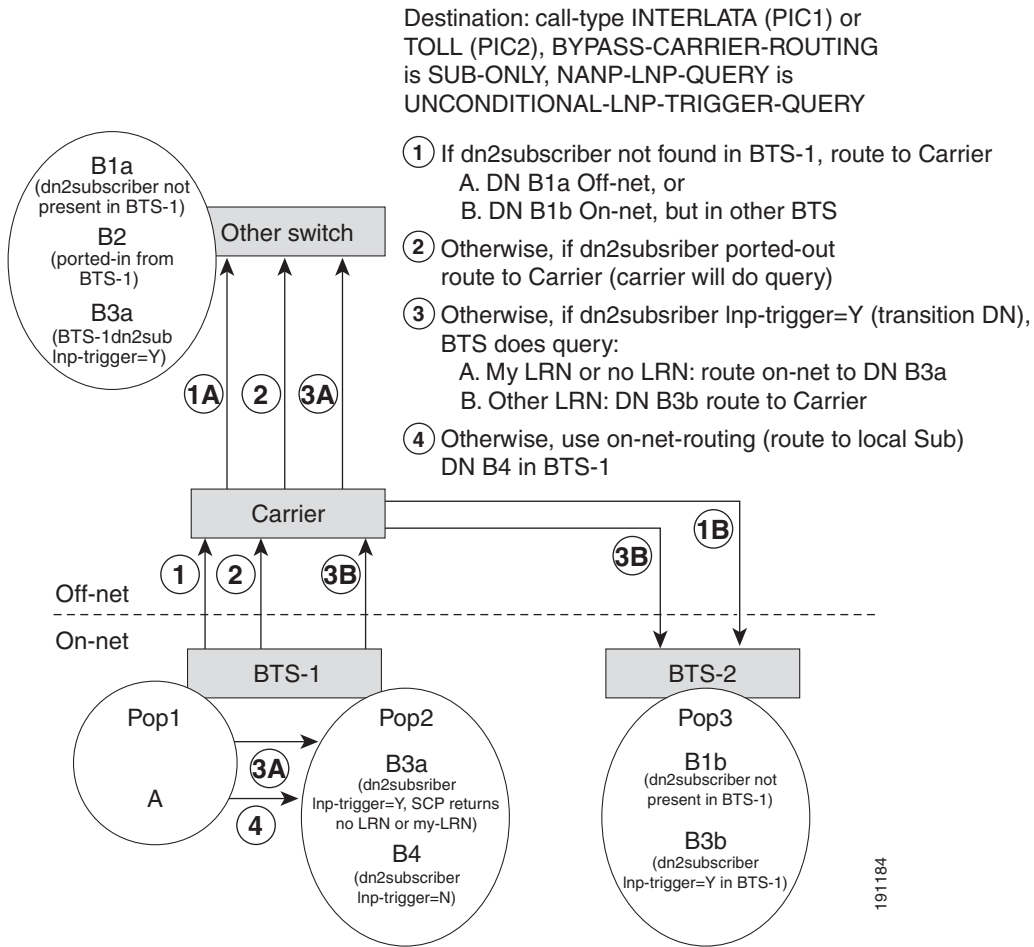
Destination: call-type INTERLATA (PIC1) or TOLL (PIC2), BYPASS-CARRIER-ROUTING is SUB-ONLY, NANP-LNP-QUERY is UNCONDITIONAL-LNP-TRIGGER-QUERY

1 If dn2subscriber not found in BTS-1, route to Carrier
A. DN B1a Off-net, or
B. DN B1b On-net, but in other BTS

2 Otherwise, if dn2subsriber ported-out route to Carrier (carrier will do query)

3 Otherwise, if dn2subsriber lnp-trigger=Y (transition DN), BTS does query:
A. My LRN or no LRN: route on-net to DN B3a
B. Other LRN: DN B3b route to Carrier

4 Otherwise, use on-net-routing (route to local Sub) DN B4 in BTS-1

B1a
(dn2subscriber not present in BTS-1)
B2
(ported-in from BTS-1)
B3a
(BTS-1dn2sub lnp-trigger=Y)

Other switch

1A 2 3A

Carrier

1B

3B

1 2 3B

Off-net

On-net

BTS-1

BTS-2

Pop1

A

3A

4

Pop2

B3a
(dn2subsriber lnp-trigger=Y, SCP returns no LRN or my-LRN)
B4
(dn2subscriber lnp-trigger=N)

Pop3

B1b
(dn2subscriber not present in BTS-1)

B3b
(dn2subscriber lnp-trigger=Y in BTS-1)

191184